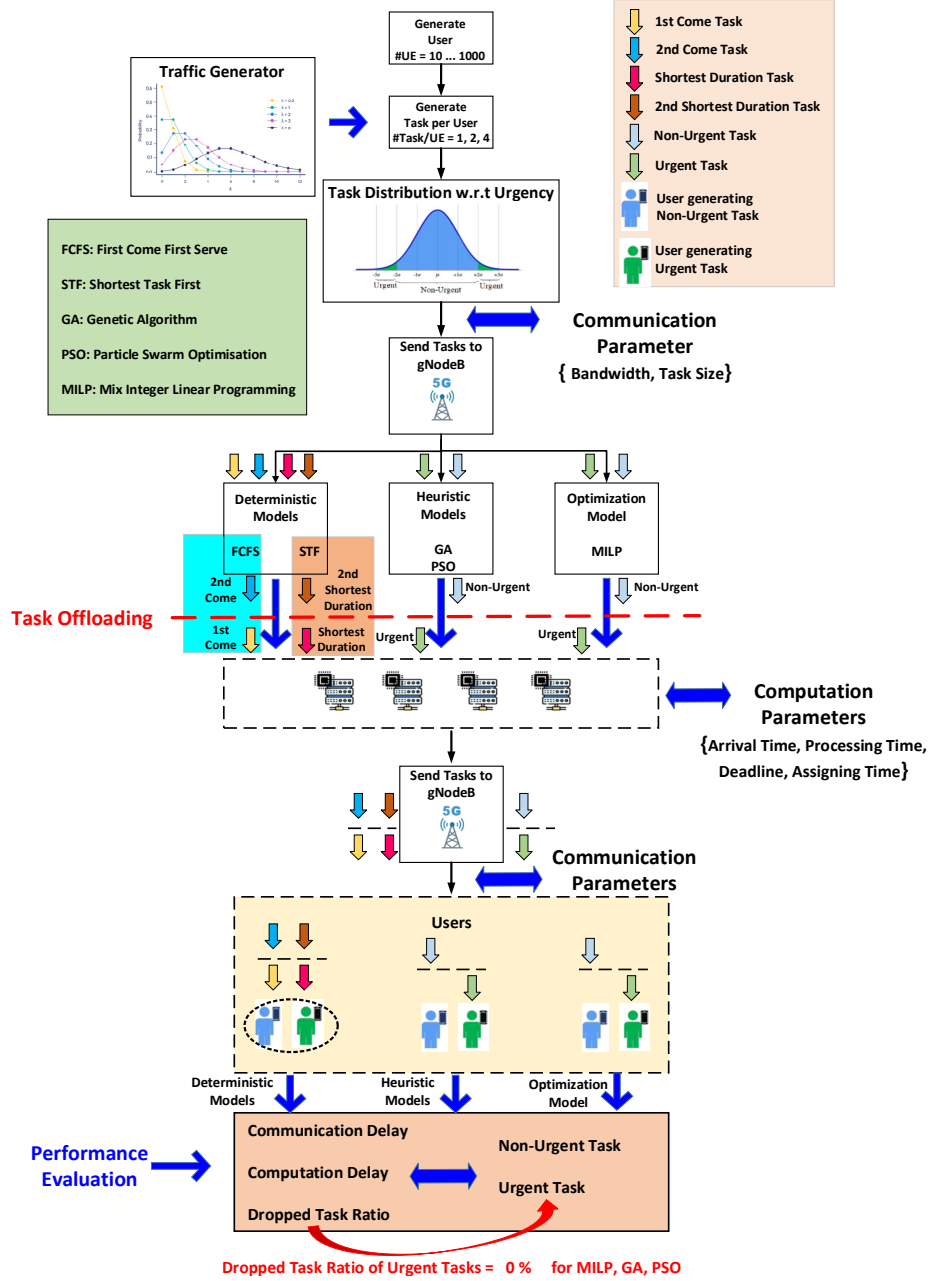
Generate User
#UE = 10 ... 1000

Traffic Generator

Generate Task per User
#Task/UE = 1, 2, 4

1st Come Task
2nd Come Task
Shortest Duration Task
2nd Shortest Duration Task
Non-Urgent Task
Urgent Task
User generating Non-Urgent Task
User generating Urgent Task

Task Distribution w.r.t Urgency

Urgent
Non-Urgent
Urgent

FCFS: First Come First Serve

STF: Shortest Task First

GA: Genetic Algorithm

PSO: Particle Swarm Optimisation

MILP: Mix Integer Linear Programming

Send Tasks to gNodeB
5G

Communication Parameter
{ Bandwidth, Task Size}

Deterministic Models

Heuristic Models
GA
PSO

Optimization Model
MILP

FCFS
STF
2nd Come
2nd Shortest Duration
Non-Urgent
Non-Urgent

Task Offloading

1st Come
Shortest Duration
Urgent
Urgent

Computation Parameters
{Arrival Time, Processing Time, Deadline, Assigning Time}

Send Tasks to gNodeB
5G

Communication Parameters

Users

Deterministic Models
Heuristic Models
Optimization Model

Performance Evaluation

Communication Delay
Computation Delay
Dropped Task Ratio
Non-Urgent Task
Urgent Task

Dropped Task Ratio of Urgent Tasks = 0 % for MILP, GA, PSO